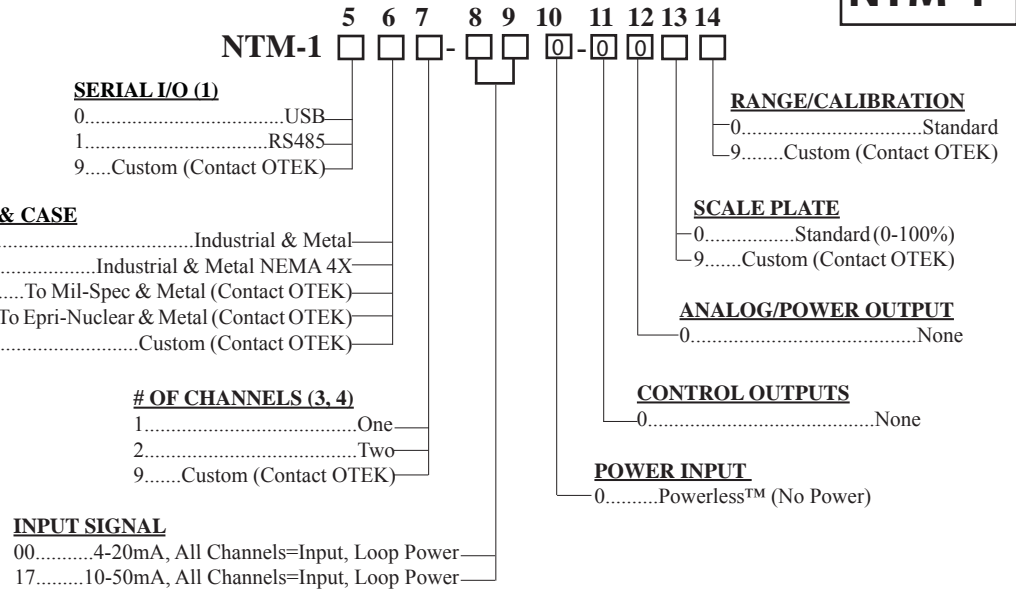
NTM-1

5 6 7 8 9 10 11 12 13 14

NTM-1 □ □ □ - □ □ 0 - 0 0 □ □

SERIAL I/O (1)
0.......................................USB
1.......................................RS485
9.....Custom (Contact OTEK)

& CASE
.......................................Industrial & Metal
...................Industrial & Metal NEMA 4X
.....To Mil-Spec & Metal (Contact OTEK)
To Epri-Nuclear & Metal (Contact OTEK)
...........................Custom (Contact OTEK)

# OF CHANNELS (3, 4)
1.......................................One
2.......................................Two
9.......Custom (Contact OTEK)

INPUT SIGNAL
00...........4-20mA, All Channels=Input, Loop Power
17.........10-50mA, All Channels=Input, Loop Power

RANGE/CALIBRATION
0.................................Standard
9........Custom (Contact OTEK)

SCALE PLATE
0................Standard (0-100%)
9.......Custom (Contact OTEK)

ANALOG/POWER OUTPUT
0.........................................None

CONTROL OUTPUTS
0.........................................None

POWER INPUT
0..........Powerless™ (No Power)